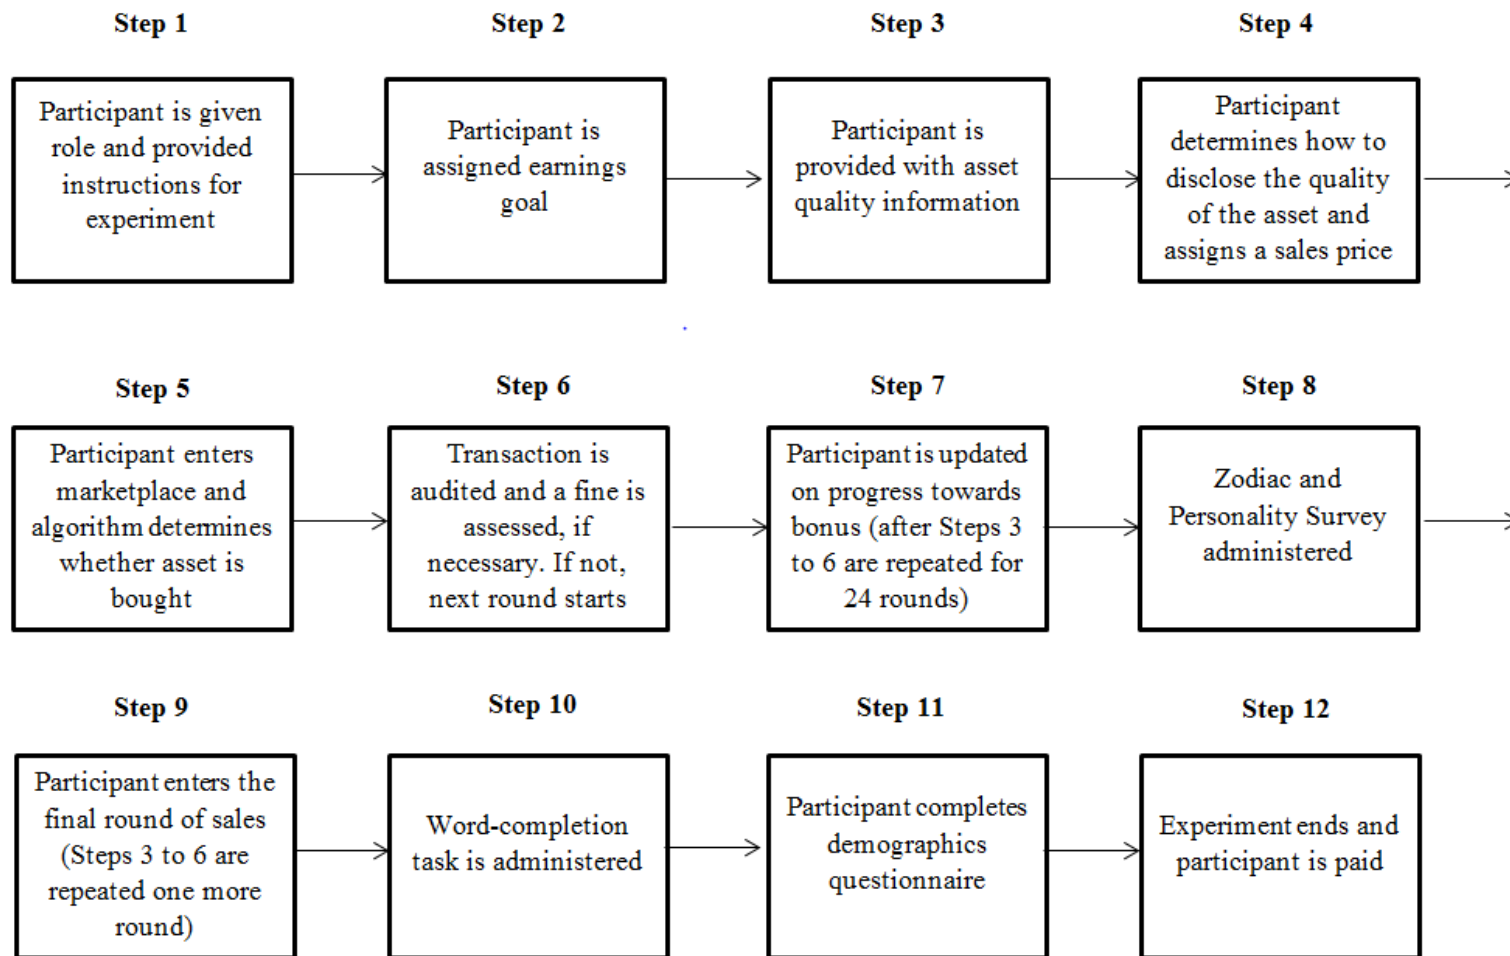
Step 1

Participant is given role and provided instructions for experiment

Step 2

Participant is assigned earnings goal

Step 3

Participant is provided with asset quality information

Step 4

Participant determines how to disclose the quality of the asset and assigns a sales price

Step 5

Participant enters marketplace and algorithm determines whether asset is bought

Step 6

Transaction is audited and a fine is assessed, if necessary. If not, next round starts

Step 7

Participant is updated on progress towards bonus (after Steps 3 to 6 are repeated for 24 rounds)

Step 8

Zodiac and Personality Survey administered

Step 9

Participant enters the final round of sales (Steps 3 to 6 are repeated one more round)

Step 10

Word-completion task is administered

Step 11

Participant completes demographics questionnaire

Step 12

Experiment ends and participant is paid